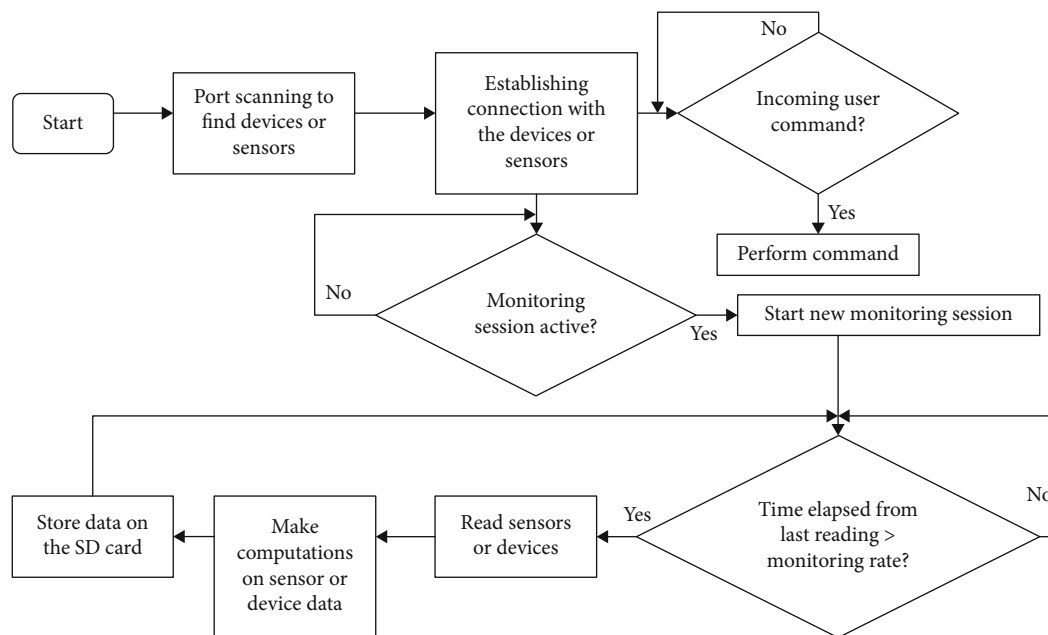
Start

Port scanning to find devices or sensors

Establishing connection with the devices or sensors

No

Incoming user command?

Yes

Perform command

No

Monitoring session active?

Yes

Start new monitoring session

Store data on the SD card

Make computations on sensor or device data

Read sensors or devices

Yes

Time elapsed from last reading > monitoring rate?

No